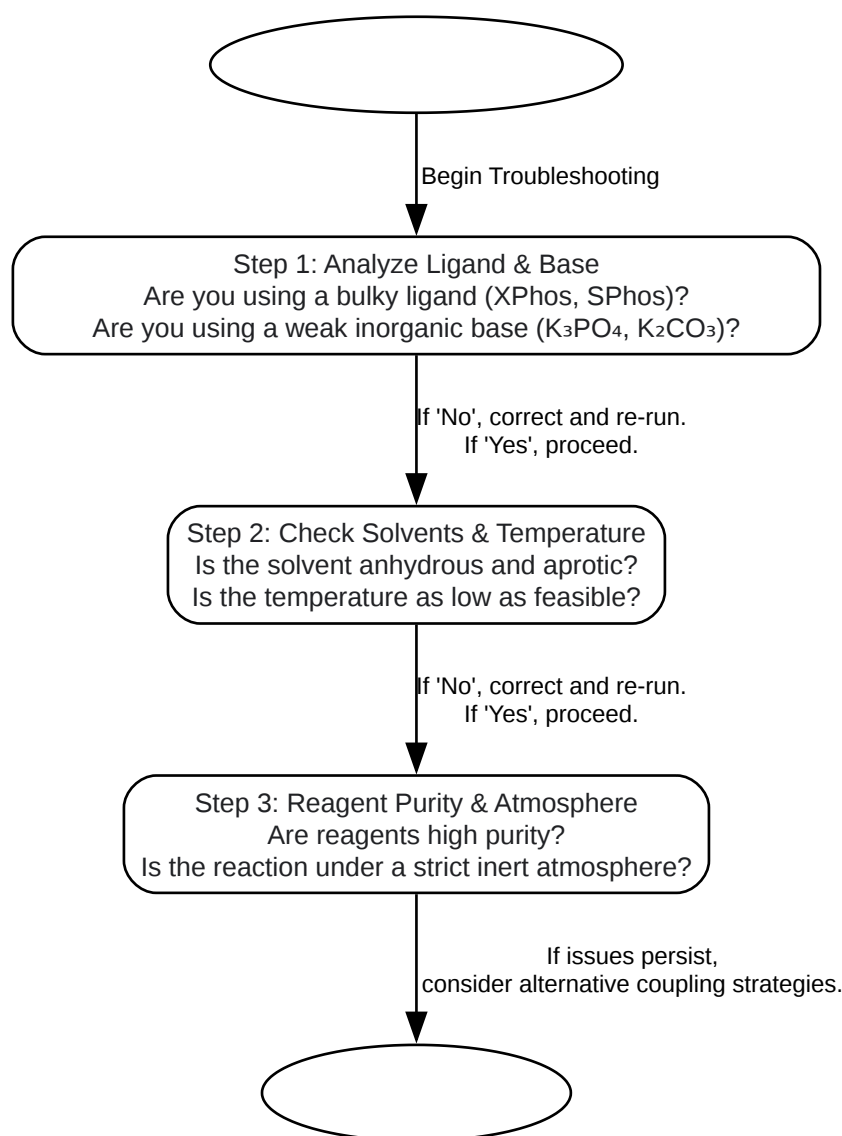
Begin Troubleshooting

Step 1: Analyze Ligand & Base
Are you using a bulky ligand (XPhos, SPhos)?
Are you using a weak inorganic base ($K_3PO_4$, $K_2CO_3$)?

If 'No', correct and re-run.
If 'Yes', proceed.

Step 2: Check Solvents & Temperature
Is the solvent anhydrous and aprotic?
Is the temperature as low as feasible?

If 'No', correct and re-run.
If 'Yes', proceed.

Step 3: Reagent Purity & Atmosphere
Are reagents high purity?
Is the reaction under a strict inert atmosphere?

If issues persist,
consider alternative coupling strategies.